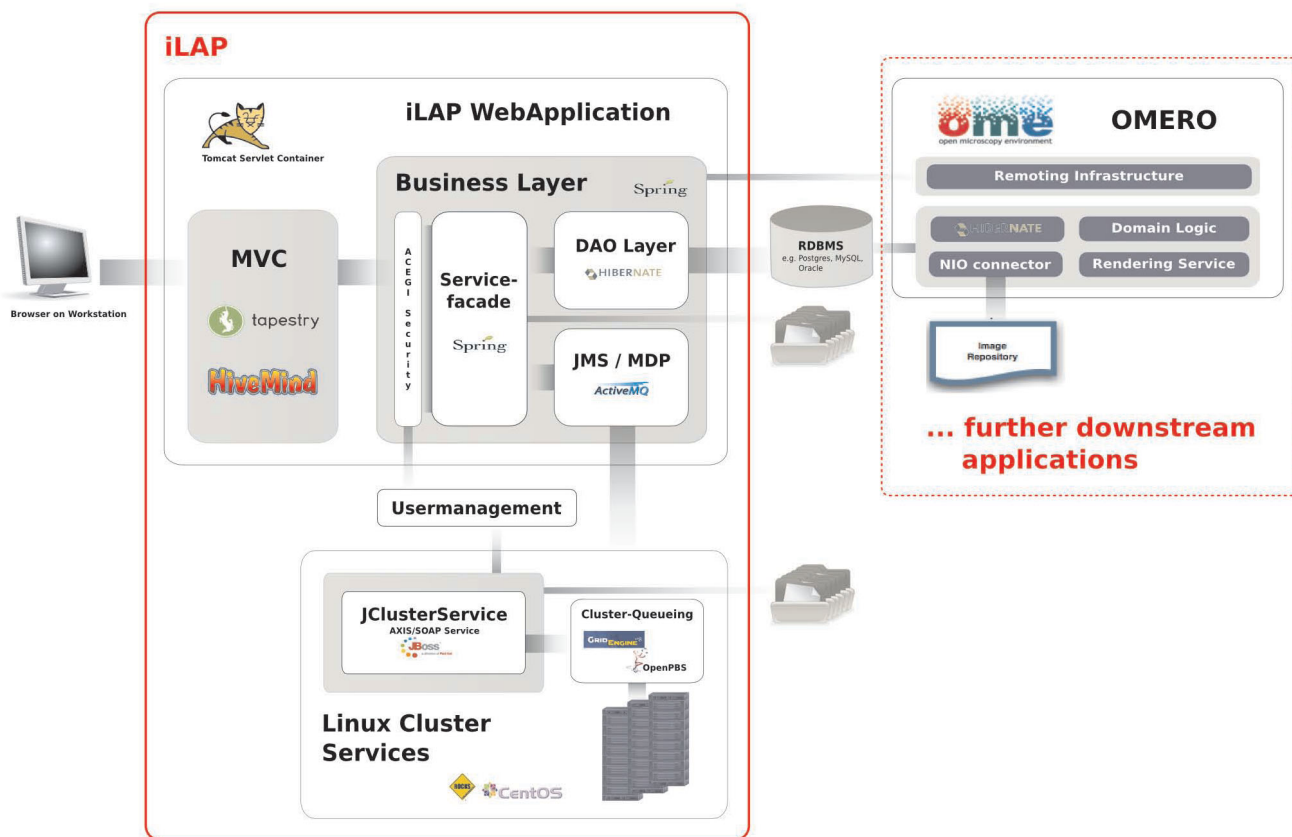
iLAP

iLAP WebApplication

Tomcat Servlet Container

Business Layer

Spring

MVC

tapestry

HiveMind

ACEGI Security

Service-facade

Spring

DAO Layer

HIBERNATE

JMS / MDP

ActiveMQ

Browser on Workstation

RDBMS
e.g. Postgres, MySQL, Oracle

ome
open microscopy environment

OMERO

Remoting Infrastructure

HIBERNATE

Domain Logic

NIO connector

Rendering Service

Image Repository

... further downstream applications

Usermanagement

JClusterService
AXIS/SOAP Service

JBoss

Cluster-Queueing

GRID ENGINE

OpenPBS

Linux Cluster Services

ROCKS

CentOS